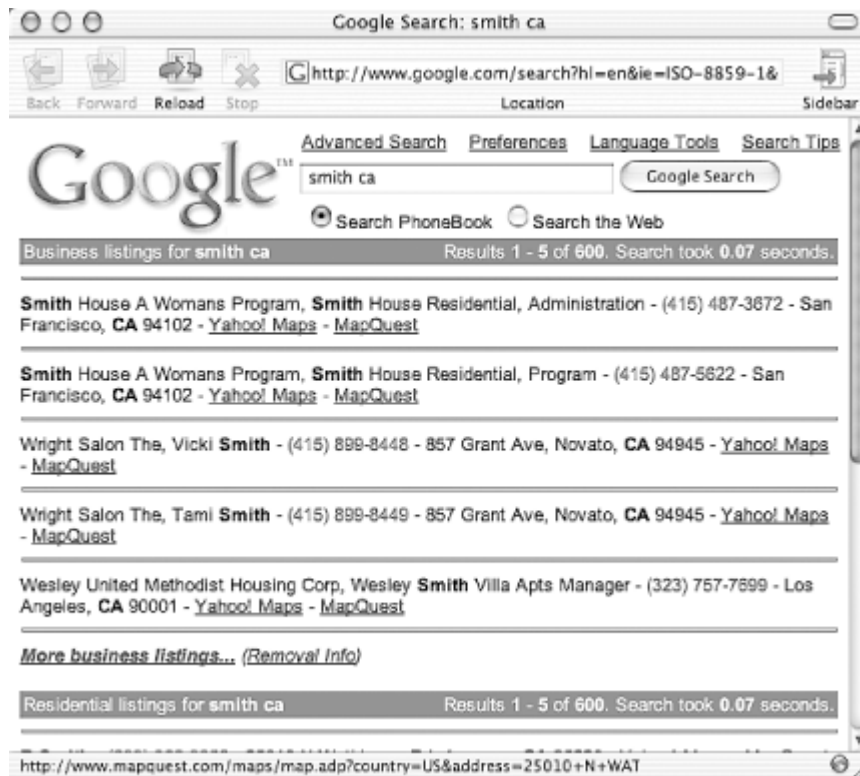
Google Search: smith ca

Back Forward Reload Stop

http://www.google.com/search?hl=en&ie=ISO-8859-1&

Location

Sidebar

Google™

Advanced Search Preferences Language Tools Search Tips

smith ca

Google Search

Search PhoneBook Search the Web

Business listings for **smith ca** Results **1** - **5** of **600**. Search took **0.07** seconds.

**Smith** House A Womans Program, **Smith** House Residential, Administration - (415) 487-3672 - San Francisco, **CA** 94102 - Yahoo! Maps - MapQuest

**Smith** House A Womans Program, **Smith** House Residential, Program - (415) 487-5622 - San Francisco, **CA** 94102 - Yahoo! Maps - MapQuest

Wright Salon The, Vicki **Smith** - (415) 899-8448 - 857 Grant Ave, Novato, **CA** 94945 - Yahoo! Maps - MapQuest

Wright Salon The, Tami **Smith** - (415) 899-8449 - 857 Grant Ave, Novato, **CA** 94945 - Yahoo! Maps - MapQuest

Wesley United Methodist Housing Corp, Wesley **Smith** Villa Apts Manager - (323) 757-7699 - Los Angeles, **CA** 90001 - Yahoo! Maps - MapQuest

***More business listings...*** *(Removal Info)*

Residential listings for **smith ca** Results **1** - **5** of **600**. Search took **0.07** seconds.

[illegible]

http://www.mapquest.com/maps/map.adp?country=US&address=25010+N+WAT